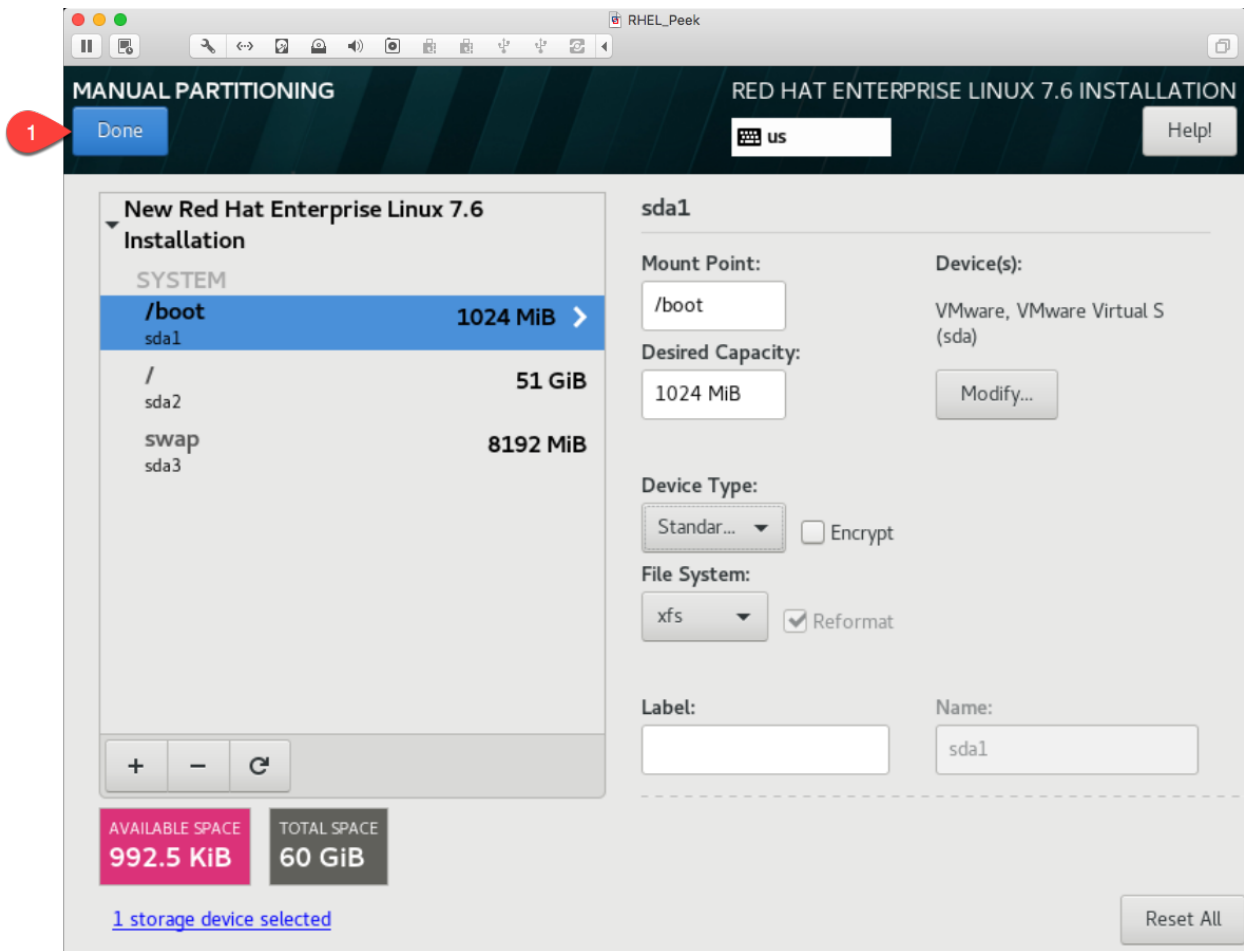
RHEL_Peek

MANUAL PARTITIONING

1

Done

RED HAT ENTERPRISE LINUX 7.6 INSTALLATION

us

Help!

New Red Hat Enterprise Linux 7.6 Installation

SYSTEM

/boot
sda1
1024 MiB

/
sda2
51 GiB

swap
sda3
8192 MiB

+ − 

AVAILABLE SPACE
992.5 KiB

TOTAL SPACE
60 GiB

1 storage device selected

sda1

Mount Point:
/boot

Desired Capacity:
1024 MiB

Device(s):
VMware, VMware Virtual S (sda)

Modify...

Device Type:
Standar...

Encrypt

File System:
xfs

Reformat

Label:

Name:
sda1

Reset All